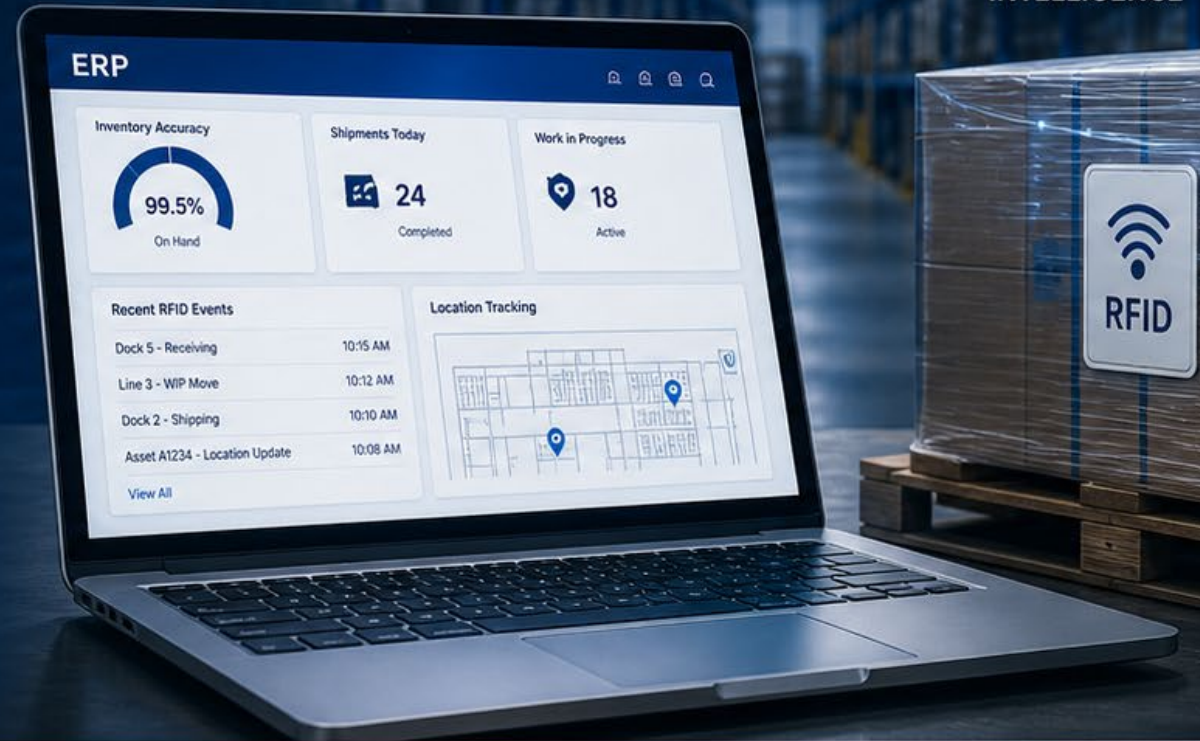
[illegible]

ERP

Inventory Accuracy

99.5%

On Hand

Shipments Today

24

Completed

Work in Progress

18

Active

Recent RFID Events

Dock 5 - Receiving 10:15 AM

Line 3 - WIP Move 10:12 AM

Dock 2 - Shipping 10:10 AM

Asset A1234 - Location Update 10:08 AM

View All

Location Tracking

RFID